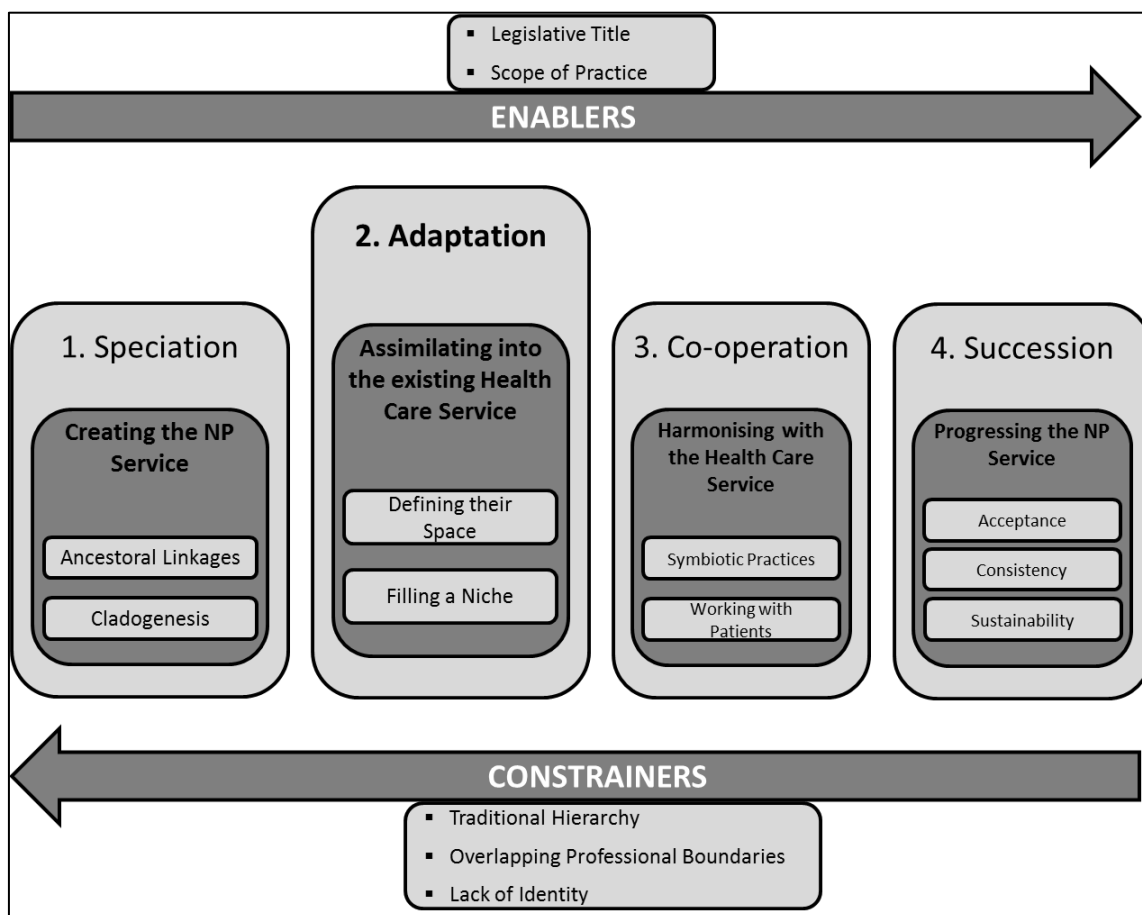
- Legislative Title
- Scope of Practice

ENABLERS

1. Speciation

Creating the NP Service

Ancestoral Linkages

Cladogenesis

2. Adaptation

Assimilating into the existing Health Care Service

Defining their Space

Filling a Niche

3. Co-operation

Harmonising with the Health Care Service

Symbiotic Practices

Working with Patients

4. Succession

Progressing the NP Service

Acceptance

Consistency

Sustainability

CONSTRAINERS

- Traditional Hierarchy
- Overlapping Professional Boundaries
- Lack of Identity